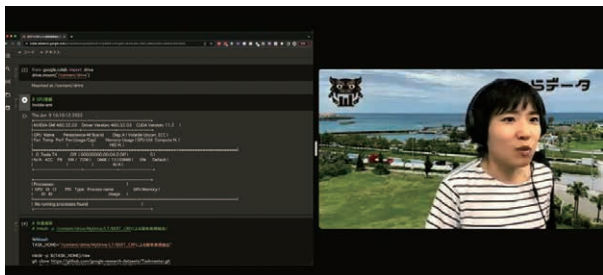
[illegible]

[1] from google.colab import drive
drive.mount('/content/drive')

Mounted at /content/drive

# GPU確認
!nvidia-smi

Thu Jun 9 14:15:12 2022

NVIDIA-SMI 460.32.03 Driver Version: 460.32.03 CUDA Version: 11.2

GPU Name Persistence-M Bus-Id Disp.A Volatile Uncorr. ECC
Fan Temp Perf Pwr:Usage/Cap Memory-Usage GPU-Util Compute M.

0 Tesla T4 Off 00000000:00:04.0 Off 0
N/A 43C P8 10W / 70W 0MiB / 15109MiB 0% Default

Processes:
GPU GI CI PID Type Process name GPU Memory
ID ID Usage

No running processes found

# 作業環境
%cd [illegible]

%%bash
TASK_HOME="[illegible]"

mkdir -p ${TASK_HOME}/data
git clone https://github.com/google-research-datasets/Taskmaster.git

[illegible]データ